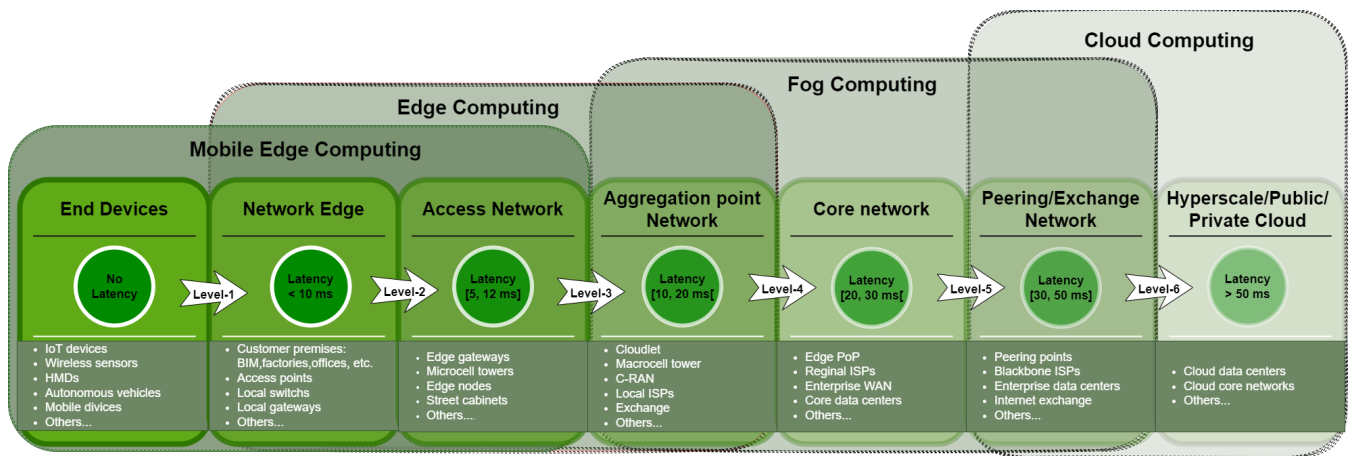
Cloud Computing

Fog Computing

Edge Computing

Mobile Edge Computing

End Devices

No Latency

- IoT devices
- Wireless sensors
- HMDs
- Autonomous vehicles
- Mobile divices
- Others...

Level-1

Network Edge

Latency < 10 ms

- Customer premises: BIM,factories,offices, etc.
- Access points
- Local switchs
- Local gateways
- Others...

Level-2

Access Network

Latency [5, 12 ms]

- Edge gateways
- Microcell towers
- Edge nodes
- Street cabinets
- Others...

Level-3

Aggregation point Network

Latency [10, 20 ms[

- Cloudlet
- Macrocell tower
- C-RAN
- Local ISPs
- Exchange
- Others...

Level-4

Core network

Latency [20, 30 ms[

- Edge PoP
- Reginal ISPs
- Enterprise WAN
- Core data centers
- Others...

Level-5

Peering/Exchange Network

Latency [30, 50 ms]

- Peering points
- Blackbone ISPs
- Enterprise data centers
- Internet exchange
- Others...

Level-6

Hyperscale/Public/ Private Cloud

Latency > 50 ms

- Cloud data centers
- Cloud core networks
- Others...